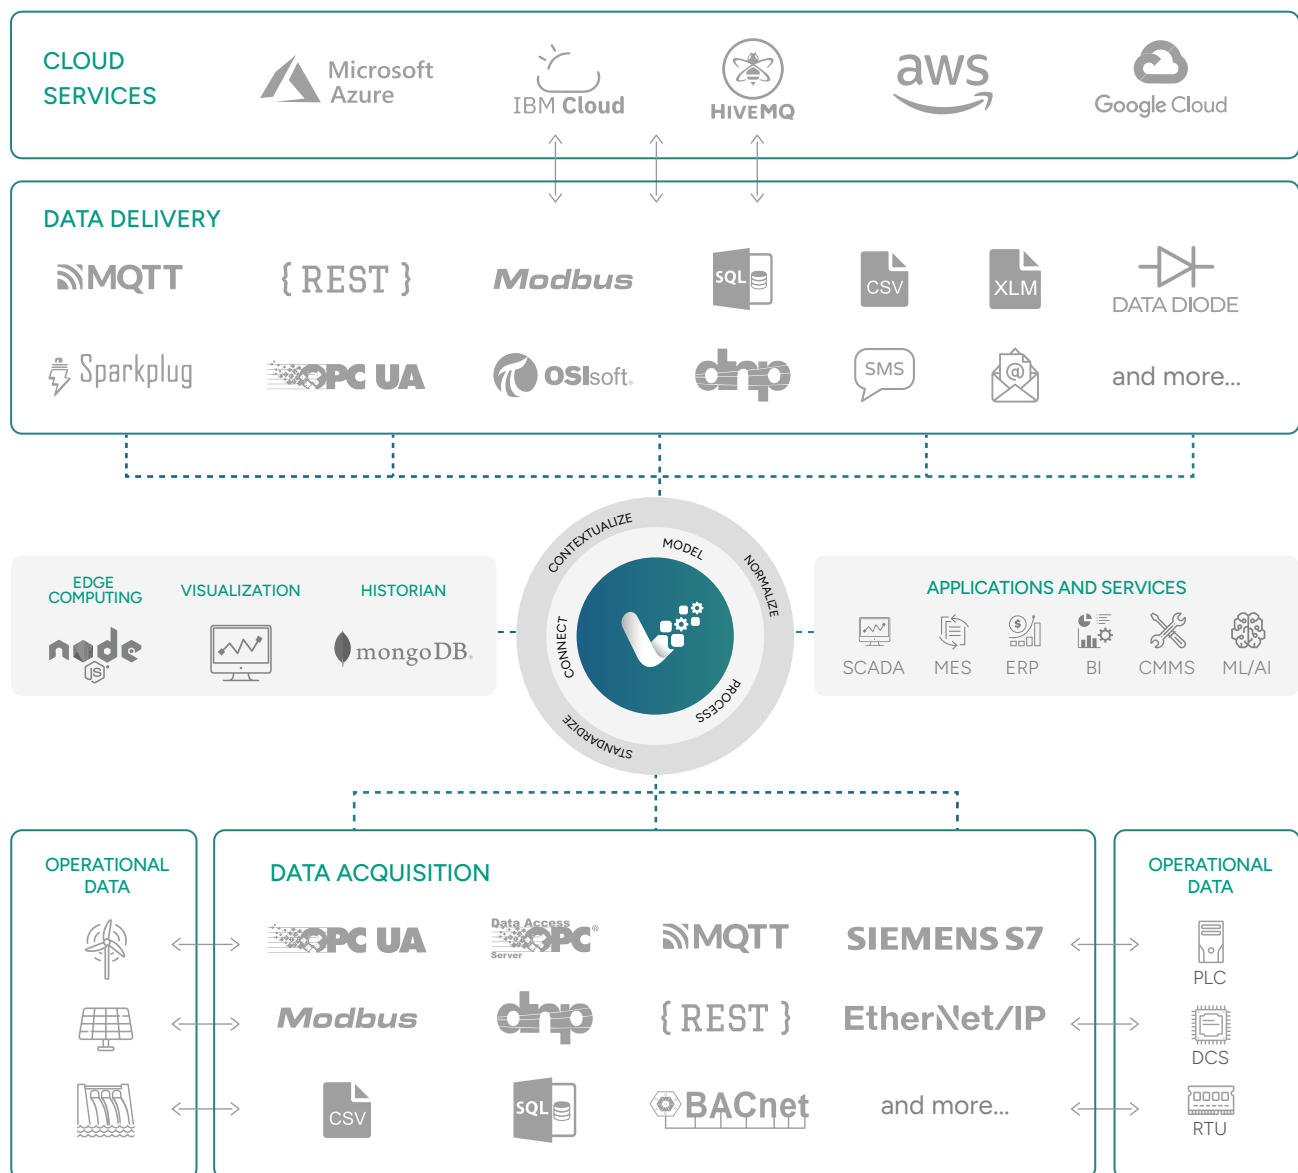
CLOUD SERVICES

Microsoft Azure

IBM Cloud

HIVEMQ

aws

Google Cloud

DATA DELIVERY

MQTT

{ REST }

Modbus

SQL

CSV

XLM

DATA DIODE

Sparkplug

OPC UA

OSIsoft.

dnp

SMS

@

and more...

EDGE COMPUTING

VISUALIZATION

HISTORIAN

node JS

mongoDB.

CONTEXTUALIZE

MODEL

NORMALIZE

CONNECT

PROCESS

STANDARDIZE

APPLICATIONS AND SERVICES

SCADA

MES

ERP

BI

CMMS

ML/AI

OPERATIONAL DATA

DATA ACQUISITION

OPC UA

Data Access OPC Server

MQTT

SIEMENS S7

Modbus

dnp

{ REST }

EtherNet/IP

CSV

SQL

BACnet

and more...

OPERATIONAL DATA

PLC

DCS

RTU